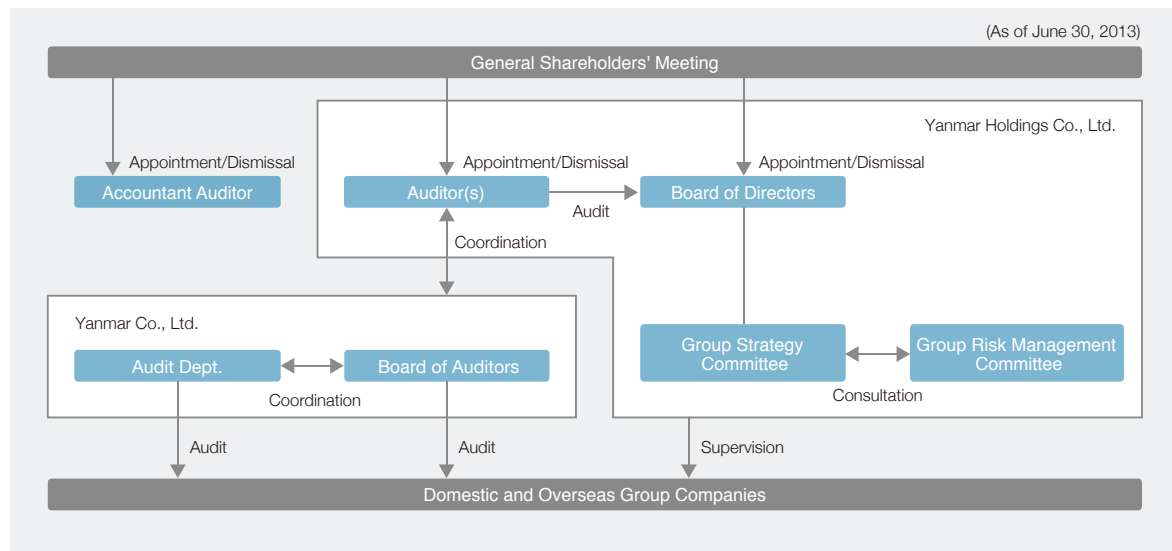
(As of June 30, 2013)

General Shareholders' Meeting

Yanmar Holdings Co., Ltd.

Appointment/Dismissal

Accountant Auditor

Appointment/Dismissal

Auditor(s)

Audit

Appointment/Dismissal

Board of Directors

Coordination

Yanmar Co., Ltd.

Audit Dept.

Board of Auditors

Coordination

Group Strategy Committee

Group Risk Management Committee

Consultation

Audit

Audit

Supervision

Domestic and Overseas Group Companies